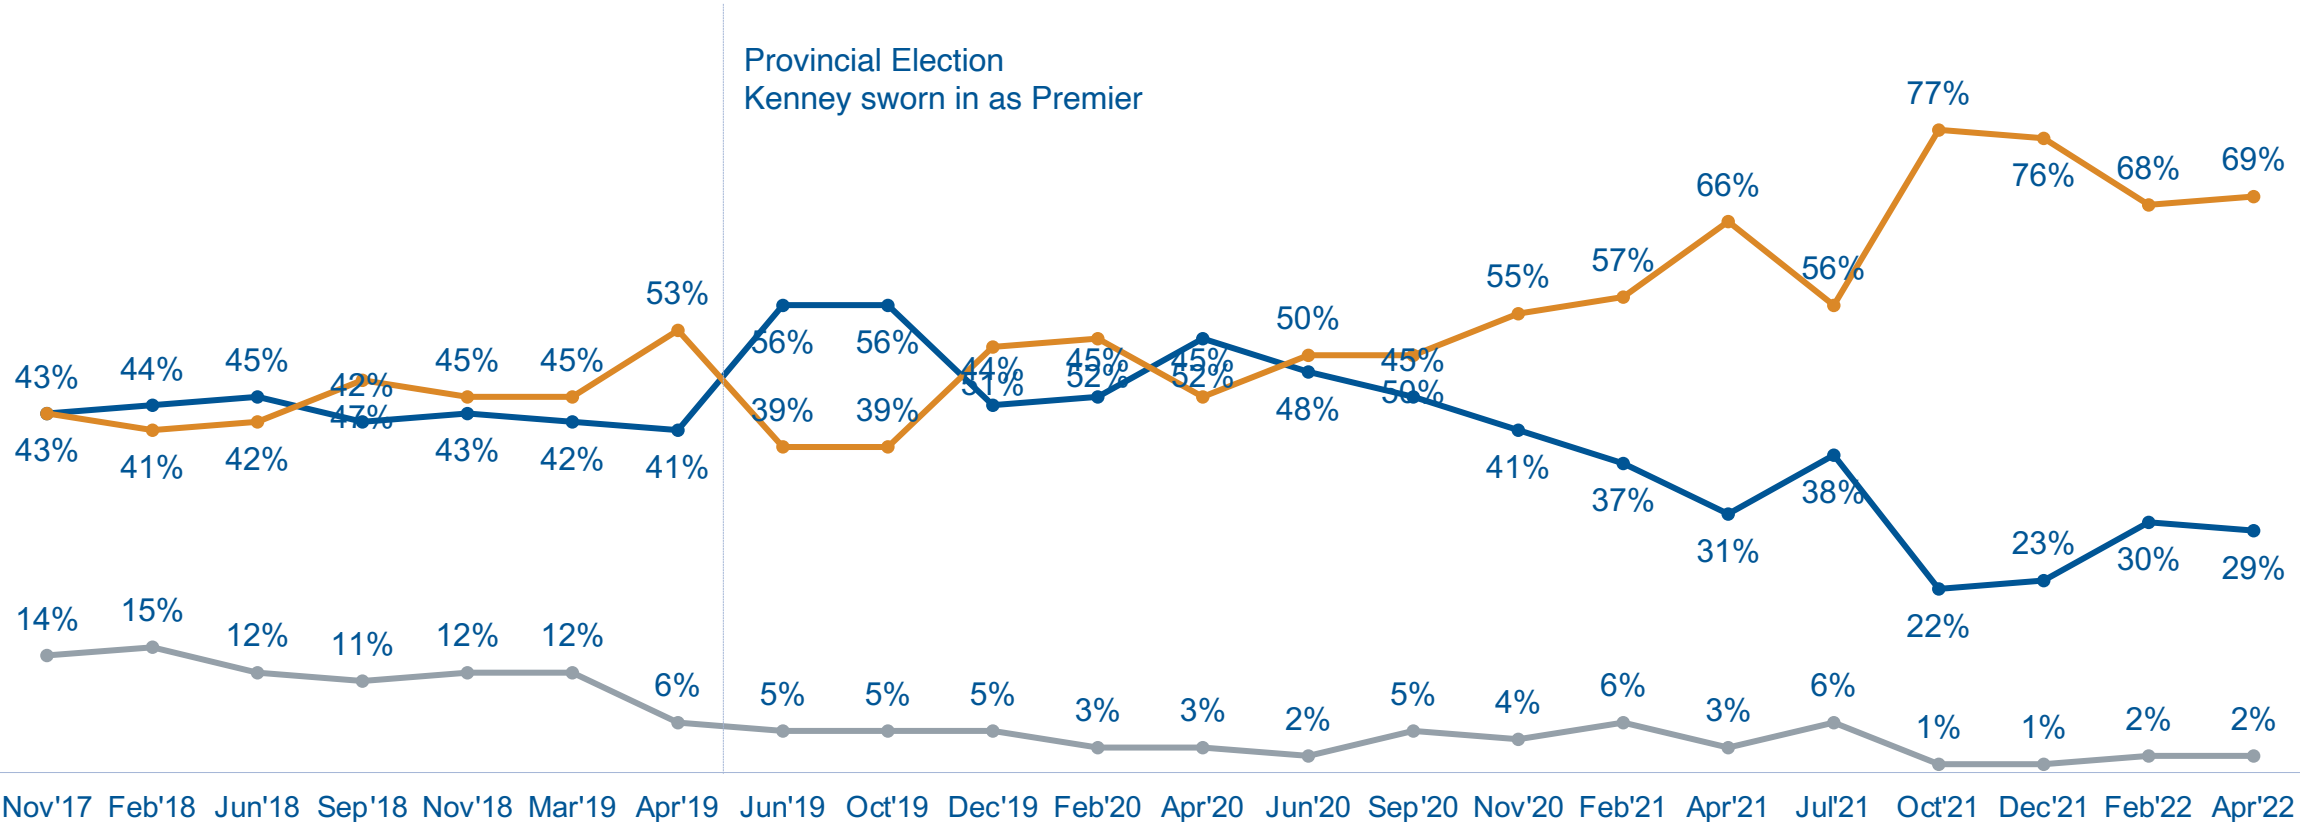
Provincial Election
Kenney sworn in as Premier

43% 44% 45% 42% 45% 45% 53% 56% 56% 44% 45% 45% 50% 45% 55% 57% 66% 56% 77% 76% 68% 69%

43% 41% 42% 47% 43% 42% 41% 39% 39% 51% 52% 52% 48% 50% 41% 37% 31% 38% 22% 23% 30% 29%

14% 15% 12% 11% 12% 12% 6% 5% 5% 5% 3% 3% 2% 5% 4% 6% 3% 6% 1% 1% 2% 2%

Nov'17 Feb'18 Jun'18 Sep'18 Nov'18 Mar'19 Apr'19 Jun'19 Oct'19 Dec'19 Feb'20 Apr'20 Jun'20 Sep'20 Nov'20 Feb'21 Apr'21 Jul'21 Oct'21 Dec'21 Feb'22 Apr'22